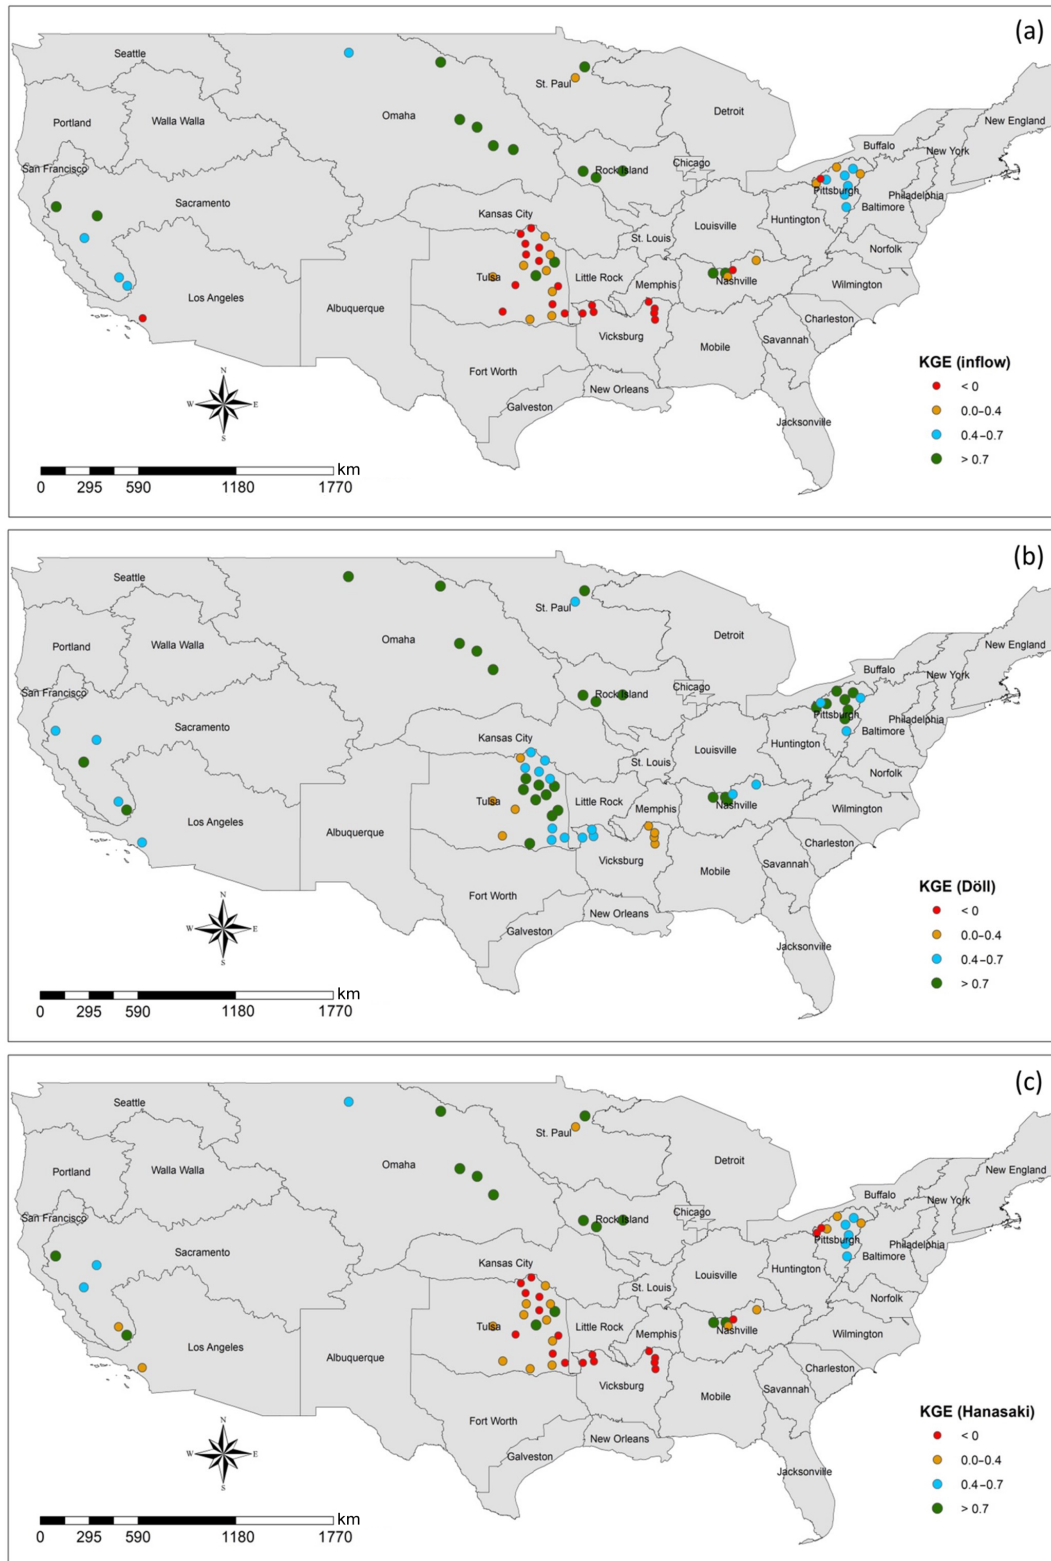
(a)

Seattle
Portland
Walla Walla
San Francisco
Sacramento
Los Angeles
Omaha
St. Paul
Detroit
Rock Island
Chicago
Buffalo
New York
New England
Pittsburgh
Philadelphia
Baltimore
Huntington
Kansas City
St. Louis
Louisville
Norfolk
Tulsa
Little Rock
Memphis
Nashville
Wilmington
Albuquerque
Vicksburg
Charleston
Mobile
Savannah
Fort Worth
New Orleans
Galveston
Jacksonville

KGE (inflow)
< 0
0.0–0.4
0.4–0.7
> 0.7

N
W
E
S

km
0 295 590 1180 1770

(b)

Seattle
Portland
Walla Walla
San Francisco
Sacramento
Los Angeles
Omaha
St. Paul
Detroit
Rock Island
Chicago
Buffalo
New York
New England
Pittsburgh
Philadelphia
Baltimore
Huntington
Kansas City
St. Louis
Louisville
Norfolk
Tulsa
Little Rock
Memphis
Nashville
Wilmington
Albuquerque
Vicksburg
Charleston
Mobile
Savannah
Fort Worth
New Orleans
Galveston
Jacksonville

KGE (Döll)
< 0
0.0–0.4
0.4–0.7
> 0.7

N
W
E
S

km
0 295 590 1180 1770

(c)

Seattle
Portland
Walla Walla
San Francisco
Sacramento
Los Angeles
Omaha
St. Paul
Detroit
Rock Island
Chicago
Buffalo
New York
New England
Pittsburgh
Philadelphia
Baltimore
Huntington
Kansas City
St. Louis
Louisville
Norfolk
Tulsa
Little Rock
Memphis
Nashville
Wilmington
Albuquerque
Vicksburg
Charleston
Mobile
Savannah
Fort Worth
New Orleans
Galveston
Jacksonville

KGE (Hanasaki)
< 0
0.0–0.4
0.4–0.7
> 0.7

N
W
E
S

km
0 295 590 1180 1770